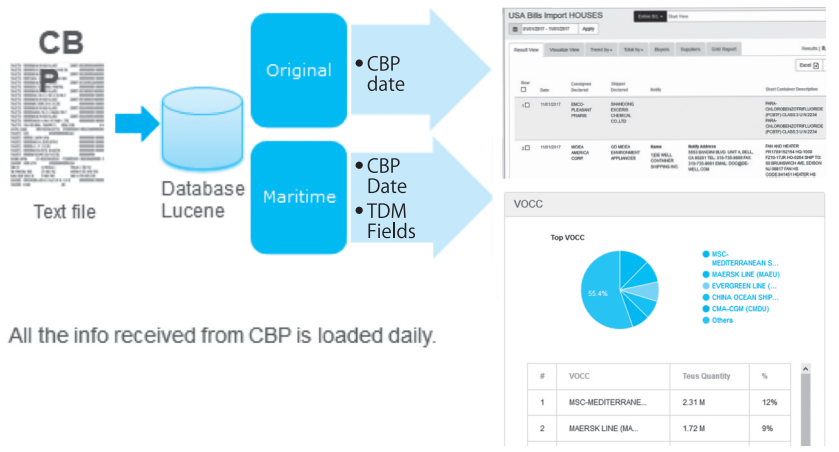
CB
P

Text file

Database
Lucene

Original

• CBP date

Maritime

• CBP Date
• TDM Fields

All the info received from CBP is loaded daily.

USA Bills Import HOUSES

Entire BL

01/01/2017 - 11/01/2017 Apply

Result View | Visualize View | Trend by | Total by | Buyers | Suppliers | Grid Report

Excel

| Row | Date | Consignee Declared | Shipper Declared | Notify | Short Container Description |
|---|---|---|---|---|---|
| 1 | 11/01/2017 | EMCO-PLEADANT PRAIRIE | SHANDONG EXCEHS CHEMICAL CO.,LTD | | PARA-CHLOROBENZOTRIFLUORIDE (PCBTF) CLASS 3 UN 2234 PARA-CHLOROBENZOTRIFLUORIDE (PCBTF) CLASS 3 UN 2234 |
| 2 | 11/01/2017 | MIDEA AMERICA CORP | GD MIDEA ENVIRONMENT APPLIANCES | Name 1200 WELL CONTAINER SHIPPING INC. | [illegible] |

VOCC

Top VOCC

55.4%

MSC-MEDITERRANEAN S...
MAERSK LINE (MAEU)
EVERGREEN LINE (...
CHINA OCEAN SHIP...
CMA-CGM (CMDU)
Others

| # | VOCC | Teus Quantity | % |
|---|---|---|---|
| 1 | MSC-MEDITERRANE... | 2.31 M | 12% |
| 2 | MAERSK LINE (MA... | 1.72 M | 9% |